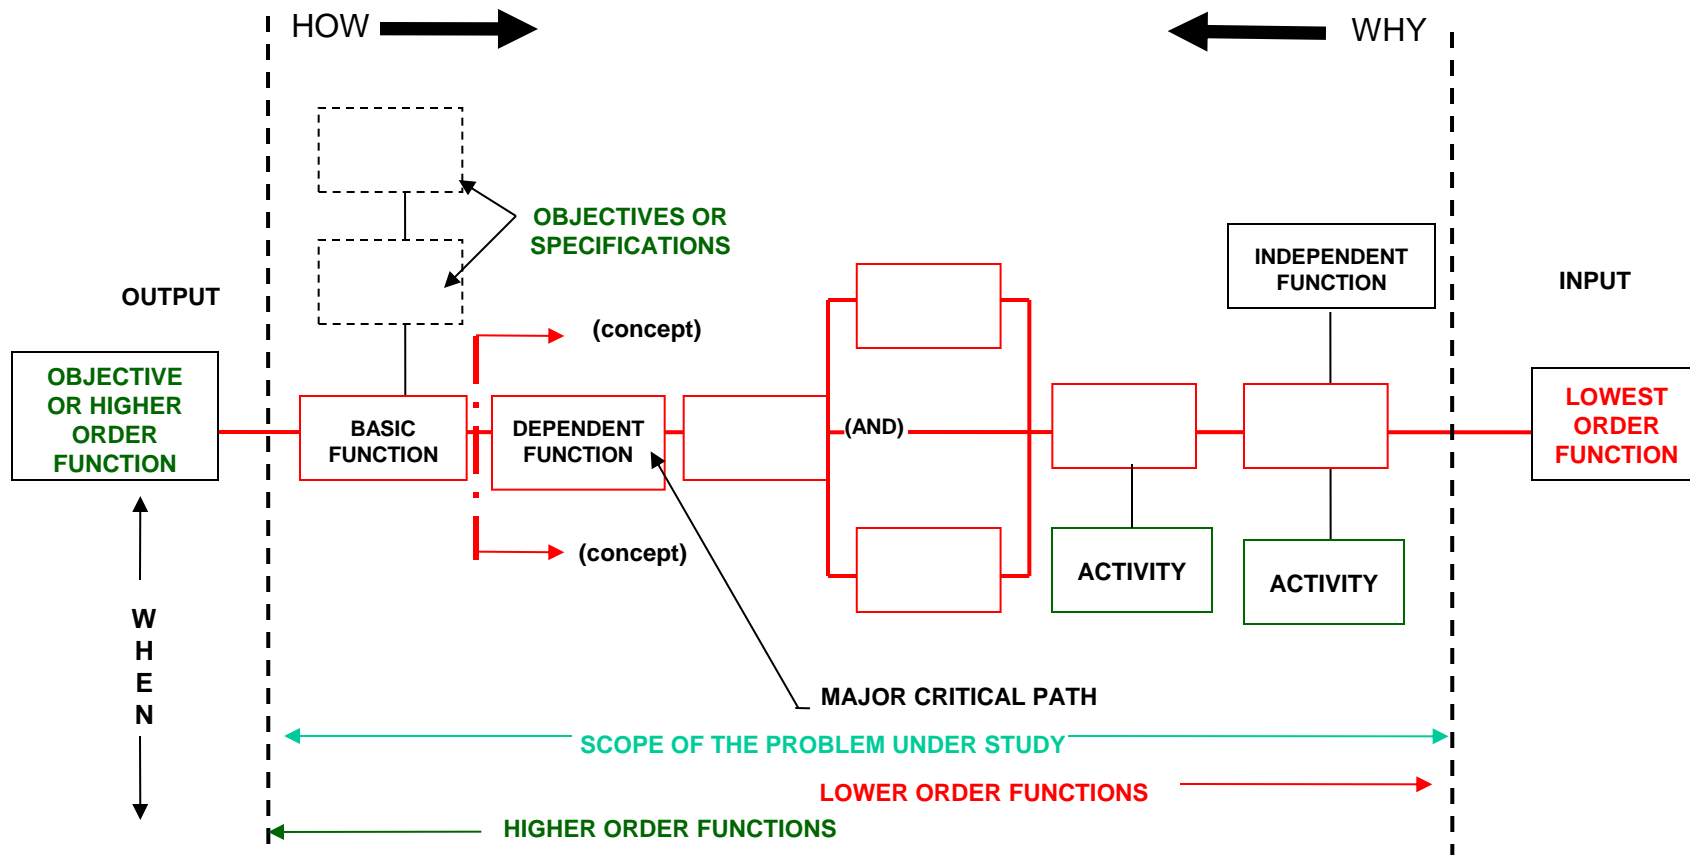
HOW

WHY

OBJECTIVES OR SPECIFICATIONS

OUTPUT

INDEPENDENT FUNCTION

INPUT

(concept)

OBJECTIVE OR HIGHER ORDER FUNCTION

BASIC FUNCTION

DEPENDENT FUNCTION

(AND)

LOWEST ORDER FUNCTION

(concept)

ACTIVITY

ACTIVITY

W
H
E
N

MAJOR CRITICAL PATH

SCOPE OF THE PROBLEM UNDER STUDY

LOWER ORDER FUNCTIONS

HIGHER ORDER FUNCTIONS